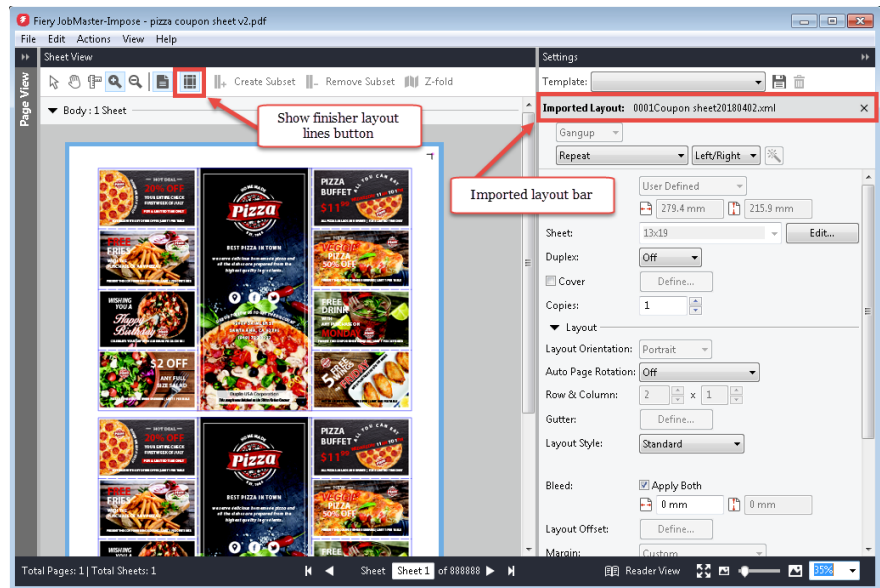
Fiery JobMaster-Impose - pizza coupon sheet v2.pdf

File Edit Actions View Help

Sheet View

Page View

Create Subset Remove Subset Z-fold

Body : 1 Sheet

Show finisher layout lines button

Settings

Template:

Imported Layout: 0001Coupon sheet20180402.xml

Gangup

Repeat

Left/Right

Imported layout bar

User Defined

279.4 mm

215.9 mm

Sheet: 13x19

Edit...

Duplex: Off

Cover

Define...

Copies: 1

Layout

Layout Orientation: Portrait

Auto Page Rotation: Off

Row & Column: 2 x 1

Gutter: Define...

Layout Style: Standard

Bleed:

Apply Both

0 mm

0 mm

Layout Offset: Define...

Margin: Custom

HOT DEAL 20% OFF

Pizza

BEST PIZZA IN TOWN

PIZZA BUFFET $11

VEGGIE PIZZA 50% OFF

FREE FRIES

FREE DRINK

WISHING YOU A Happy Birthday

$2 OFF ANY FULL SIZE SALAD

Total Pages: 1 | Total Sheets: 1

Sheet 1 of 888888

Reader View

35%